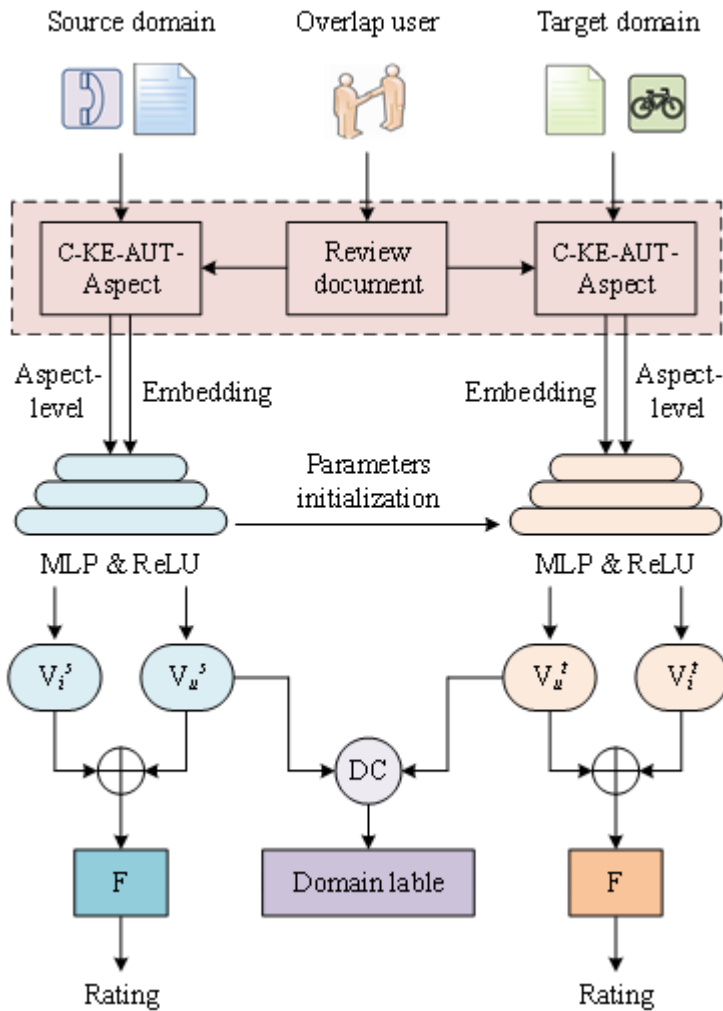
Source domain

Overlap user

Target domain

C-KE-AUT-Aspect

Review document

C-KE-AUT-Aspect

Aspect-level

Embedding

Embedding

Aspect-level

Parameters initialization

MLP & ReLU

MLP & ReLU

$V_i^s$

$V_u^s$

$V_u^t$

$V_i^t$

$\oplus$

DC

$\oplus$

F

Domain lable

F

Rating

Rating